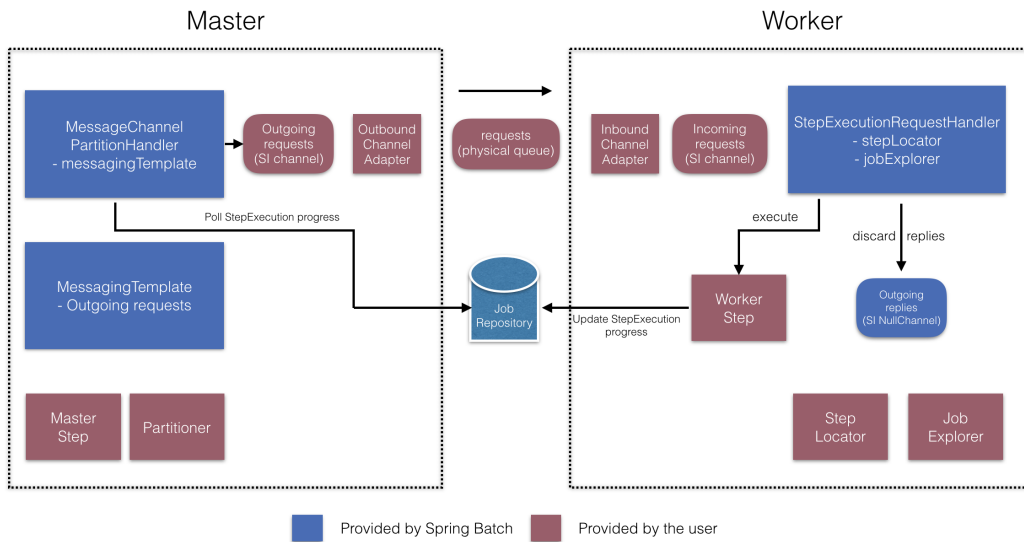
Master

Worker

MessageChannel PartitionHandler - messagingTemplate

Outgoing requests (SI channel)

Outbound Channel Adapter

requests (physical queue)

Inbound Channel Adapter

Incoming requests (SI channel)

StepExecutionRequestHandler - stepLocator - jobExplorer

Poll StepExecution progress

execute

discard replies

MessagingTemplate - Outgoing requests

Job Repository

Update StepExecution progress

Worker Step

Outgoing replies (SI NullChannel)

Master Step

Partitioner

Step Locator

Job Explorer

Provided by Spring Batch

Provided by the user